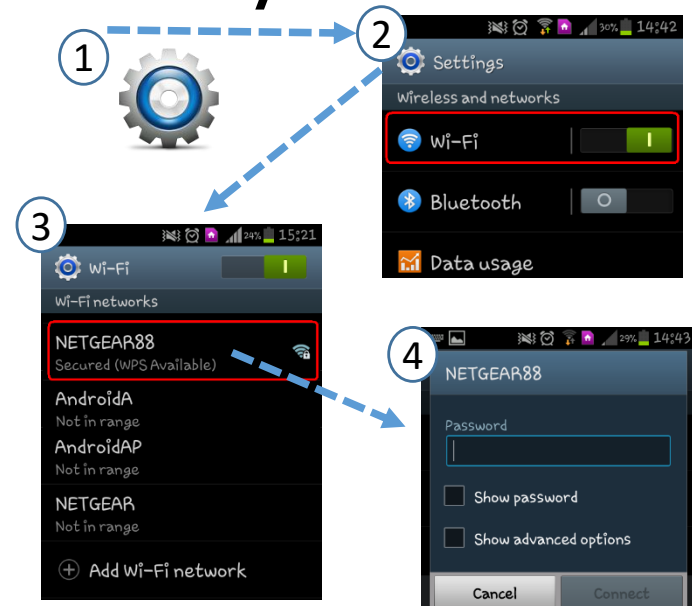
1

2

30% 14:42

Settings

Wireless and networks

Wi-Fi

Bluetooth

Data usage

3

24% 15:21

Wi-Fi

Wi-Fi networks

NETGEAR88
Secured (WPS Available)

AndroidA
Not in range

AndroidAP
Not in range

NETGEAR
Not in range

Add Wi-Fi network

4

29% 14:43

NETGEAR88

Password

Show password

Show advanced options

Cancel

Connect